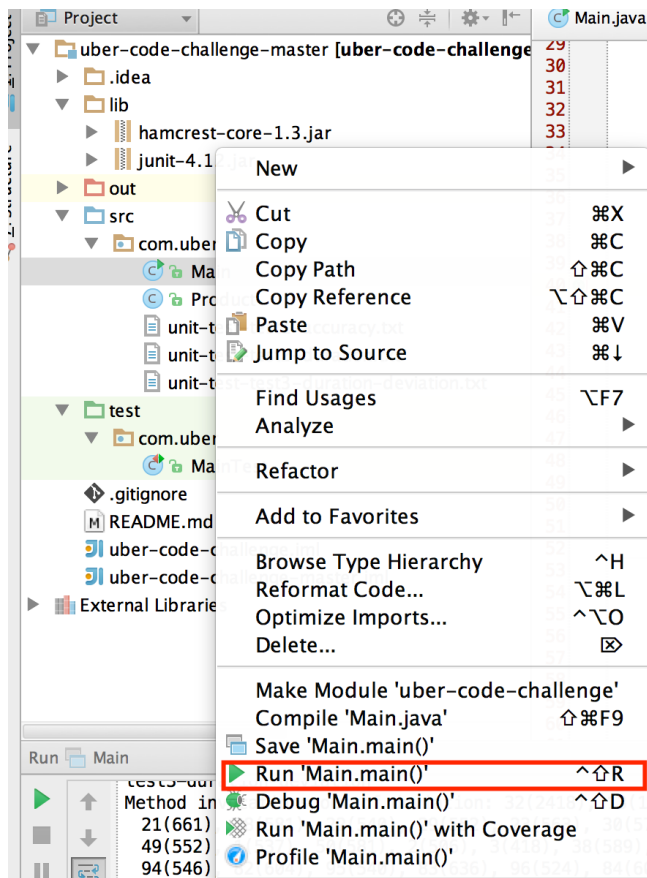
Project
Main.java
uber-code-challenge-master [uber-code-challenge
.idea
lib
hamcrest-core-1.3.jar
junit-4.1
out
src
com.uber
Main
Produc
unit-t
unit-t
unit-t
test
com.uber
MainTe
.gitignore
README.md
uber-code-c
uber-code-c
External Libraries
29
30
31
32
33

New
Cut ⌘X
Copy ⌘C
Copy Path ⇧⌘C
Copy Reference ⌥⇧⌘C
Paste ⌘V
Jump to Source ⌘↓
Find Usages ⌥F7
Analyze
Refactor
Add to Favorites
Browse Type Hierarchy ^H
Reformat Code... ⌥⌘L
Optimize Imports... ^⌥O
Delete... ⌦
Make Module 'uber-code-challenge'
Compile 'Main.java' ⇧⌘F9
Save 'Main.main()'
Run 'Main.main()' ^⇧R
Debug 'Main.main()' ^⇧D
Run 'Main.main()' with Coverage
Profile 'Main.main()'

Run Main
Method in
21(661)
49(552)
94(546)